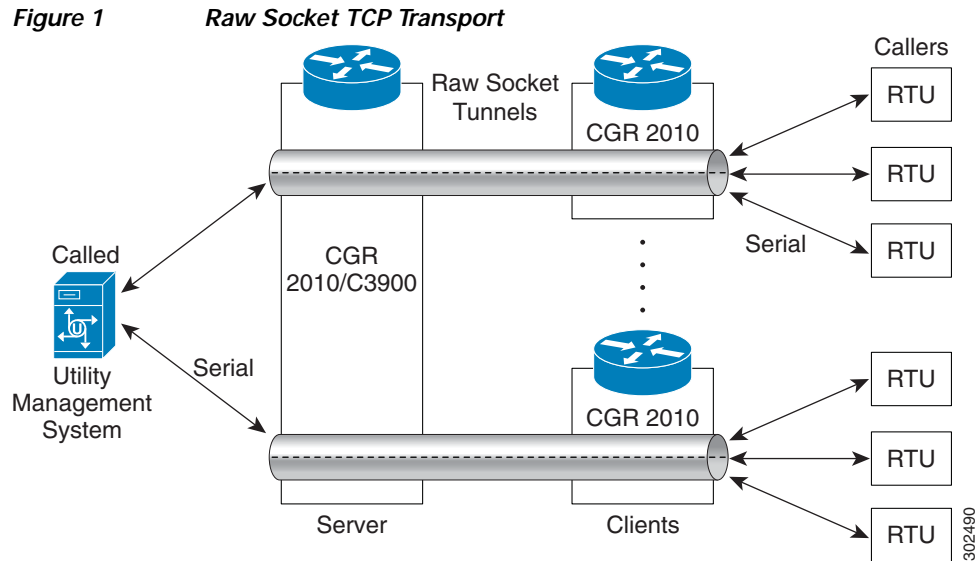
*Figure 1 Raw Socket TCP Transport*

Callers

Raw Socket Tunnels

CGR 2010

RTU

RTU

RTU

Serial

Called

CGR 2010/C3900

Utility Management System

Serial

CGR 2010

RTU

RTU

RTU

Server

Clients

302490